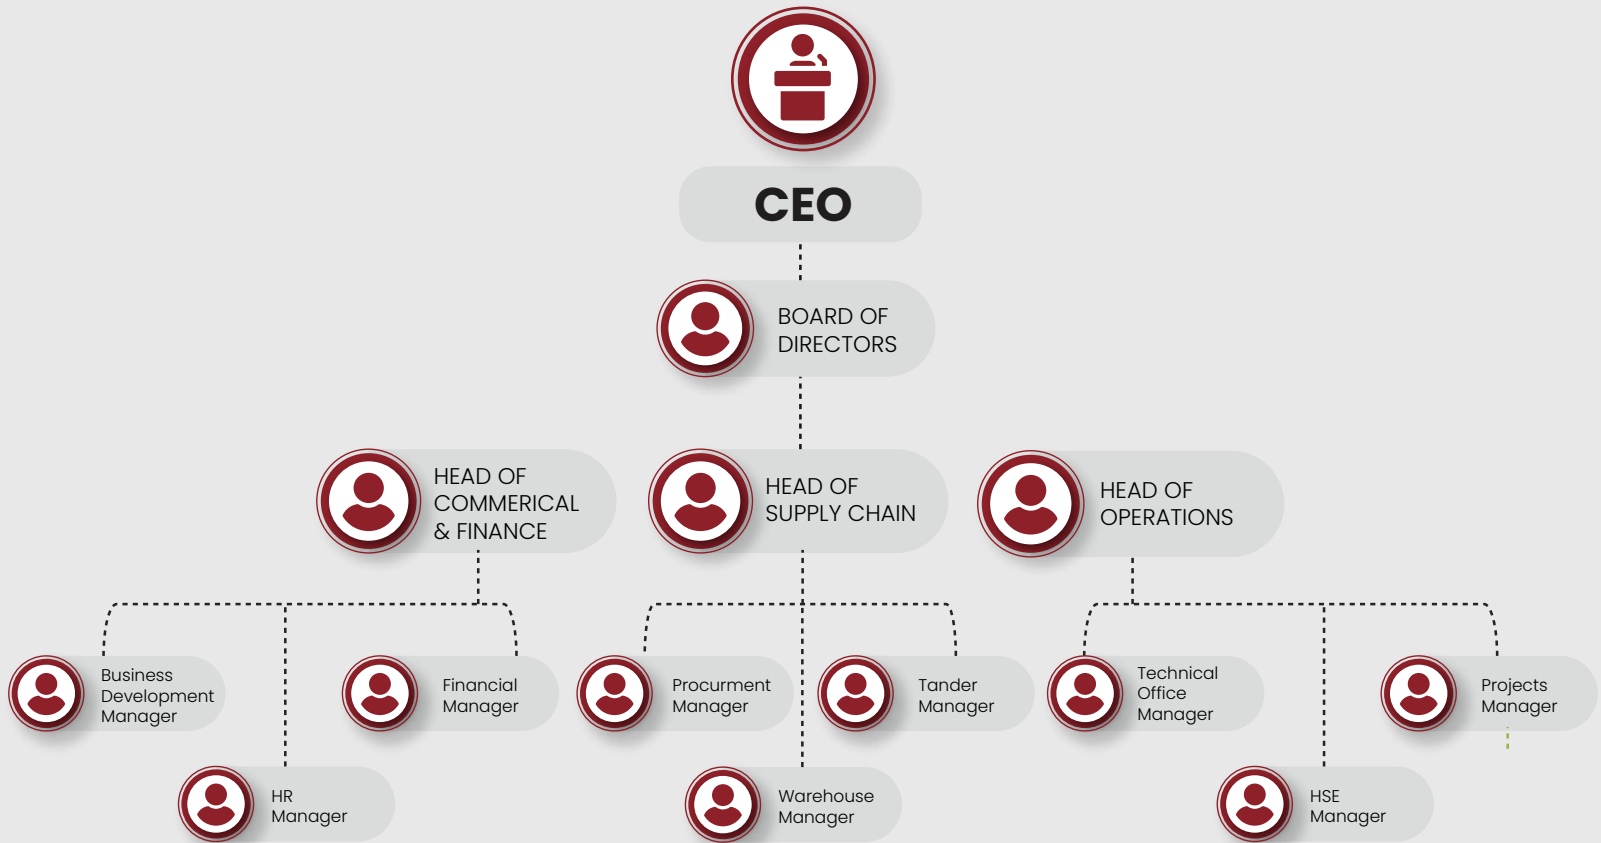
CEO

BOARD OF DIRECTORS

HEAD OF COMMERICAL & FINANCE

HEAD OF SUPPLY CHAIN

HEAD OF OPERATIONS

Business Development Manager

Financial Manager

Procurment Manager

Tander Manager

Technical Office Manager

Projects Manager

HR Manager

Warehouse Manager

HSE Manager